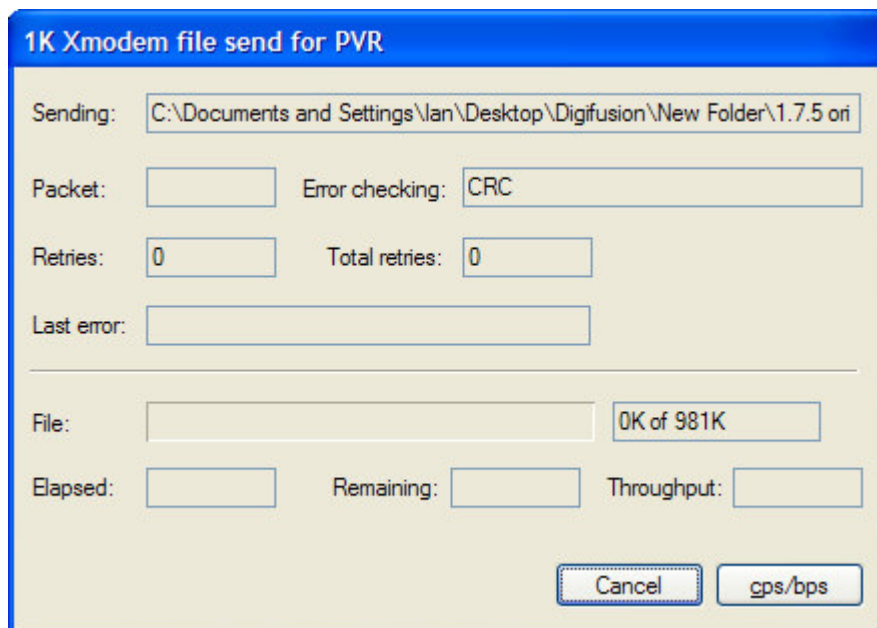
1K Xmodem file send for PVR

Sending: C:\Documents and Settings\Ian\Desktop\Digifusion\New Folder\1.7.5 ori

Packet:

Error checking: CRC

Retries: 0

Total retries: 0

Last error:

File:

0K of 981K

Elapsed:

Remaining:

Throughput:

Cancel

cps/bps